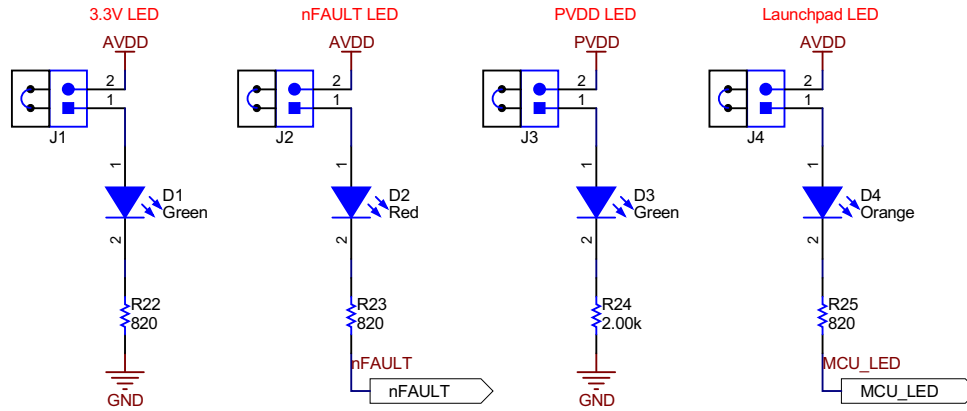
3.3V LED

AVDD

2
1

J1

1

D1
Green

2

R22
820

GND

nFAULT LED

AVDD

2
1

J2

1

D2
Red

2

R23
820

nFAULT

nFAULT

PVDD LED

PVDD

2
1

J3

1

D3
Green

2

R24
2.00k

GND

Launchpad LED

AVDD

2
1

J4

1

D4
Orange

2

R25
820

MCU_LED

MCU_LED